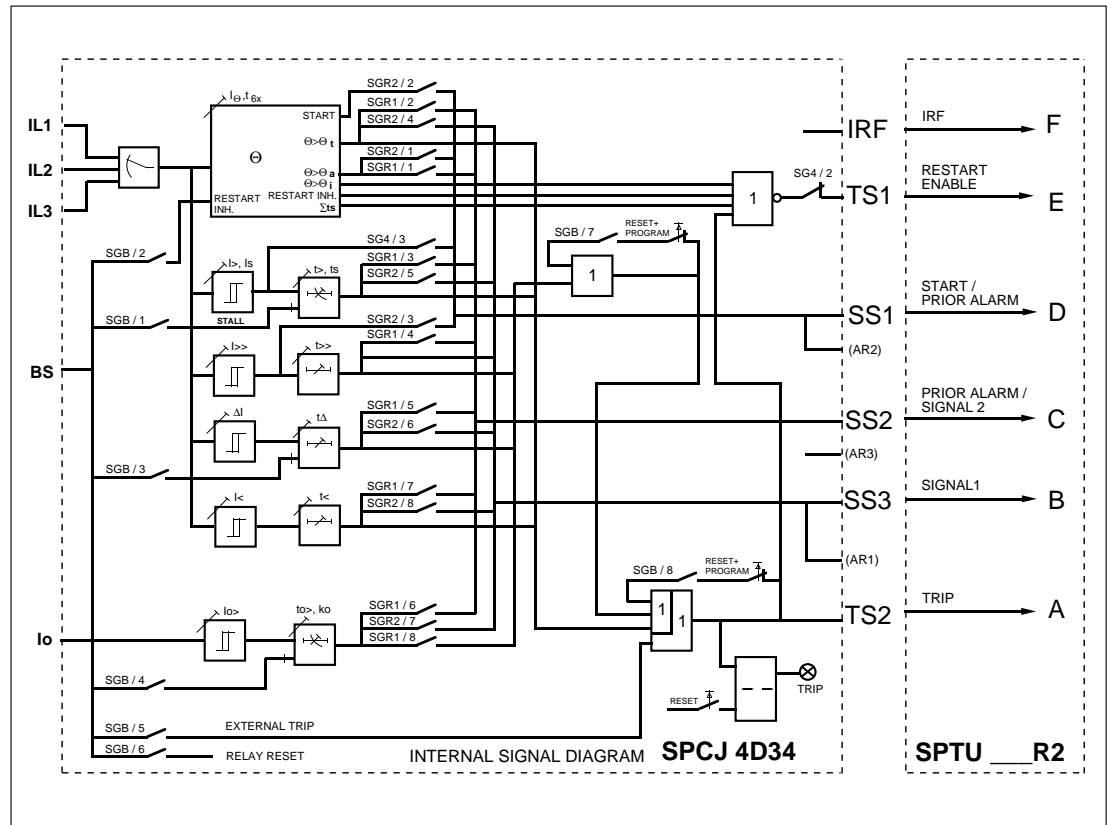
IL1
IL2
IL3
BS
Io

$I_\Theta, t_{6x}$
$\Theta$
START
$\Theta>\Theta_t$
$\Theta>\Theta_a$
$\Theta>\Theta_i$
RESTART INH.
$\Sigma ts$
RESTART INH.

SGR2 / 2
SGR1 / 2
SGR2 / 4
SGR2 / 1
SGR1 / 1

SGB / 2
SGB / 1
SGB / 3
SGB / 4
SGB / 5
SGB / 6

I>, Is
STALL
t>, ts
SG4 / 3
SGR1 / 3
SGR2 / 5
SGR2 / 3
SGR1 / 4
I>>
t>>
ΔI
tΔ
SGR1 / 5
SGR2 / 6
I<
t<
SGR1 / 7
SGR2 / 8
Io>
to>, ko
SGR1 / 6
SGR2 / 7
SGR1 / 8

SGB / 7
RESET+ PROGRAM
1
1
SG4 / 2
SGB / 8
RESET+ PROGRAM
1
1
RESET
TRIP

EXTERNAL TRIP
RELAY RESET
INTERNAL SIGNAL DIAGRAM
SPCJ 4D34

IRF
TS1
SS1
(AR2)
SS2
(AR3)
SS3
(AR1)
TS2

IRF
F
RESTART ENABLE
E
START / PRIOR ALARM
D
PRIOR ALARM / SIGNAL 2
C
SIGNAL1
B
TRIP
A
SPTU ___R2